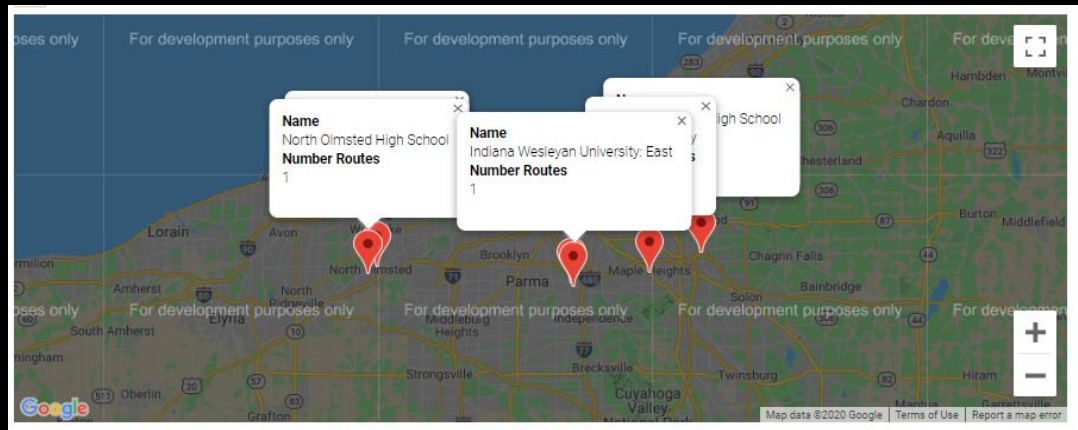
oses only For development purposes only For development purposes only For development purposes only For develo

Name
North Olmsted High School
Number Routes
1

Name
Indiana Wesleyan University: East
Number Routes
1

N
igh School
y
s

Hambden Montvi
Chardon
Aquilla
Chesterland
Burton Middlefield
Chagrin Falls
Bainbridge
Solon
Lorain Avon
North Olmsted
Brooklyn
Parma
Maple Heights
rmilion
Amherst
North Ridgeville
Elyria
South Amherst
Middleburg Heights
Independence
oses only For development purposes only For development purposes only For development purposes only For develo
ningham
Strongsville
Brecksville
Twinsburg
Hiram
Oberlin
Grafton
Cuyahoga Valley National Park
Garrettsville

283 306 322 306 44 480 77 57 10 80 90 71 82

+
−

Google
Map data ©2020 Google | Terms of Use | Report a map error